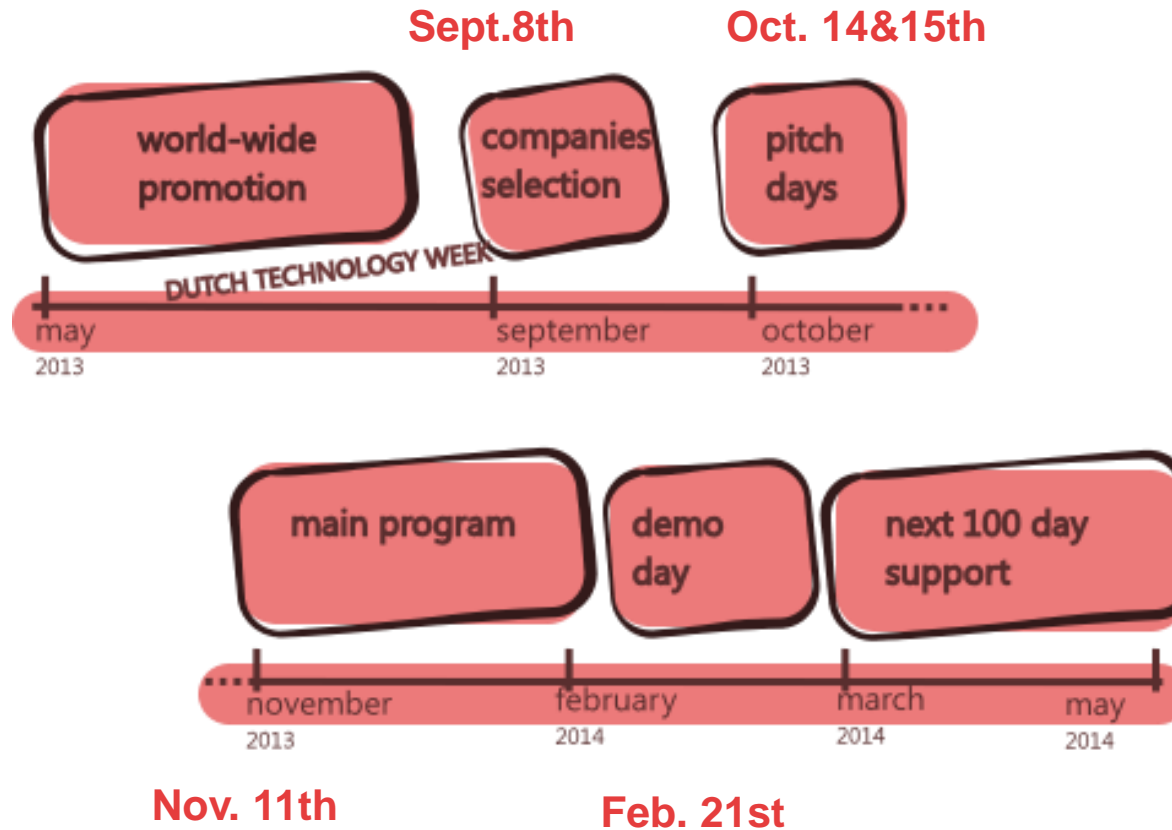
Sept.8th

Oct. 14&15th

world-wide promotion

companies selection

pitch days

DUTCH TECHNOLOGY WEEK

may
2013

september
2013

october
2013

...

main program

demo day

next 100 day support

...

november
2013

february
2014

march
2014

may
2014

Nov. 11th

Feb. 21st